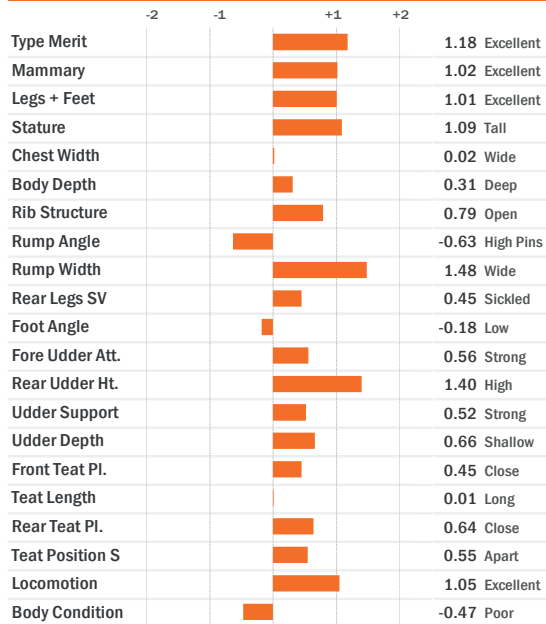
| | -2 -1 +1 +2 | | |
|---|---|---|---|
| Type Merit | | 1.18 | Excellent |
| Mammary | | 1.02 | Excellent |
| Legs + Feet | | 1.01 | Excellent |
| Stature | | 1.09 | Tall |
| Chest Width | | 0.02 | Wide |
| Body Depth | | 0.31 | Deep |
| Rib Structure | | 0.79 | Open |
| Rump Angle | | -0.63 | High Pins |
| Rump Width | | 1.48 | Wide |
| Rear Legs SV | | 0.45 | Sickled |
| Foot Angle | | -0.18 | Low |
| Fore Udder Att. | | 0.56 | Strong |
| Rear Udder Ht. | | 1.40 | High |
| Udder Support | | 0.52 | Strong |
| Udder Depth | | 0.66 | Shallow |
| Front Teat Pl. | | 0.45 | Close |
| Teat Length | | 0.01 | Long |
| Rear Teat Pl. | | 0.64 | Close |
| Teat Position S | | 0.55 | Apart |
| Locomotion | | 1.05 | Excellent |
| Body Condition | | -0.47 | Poor |